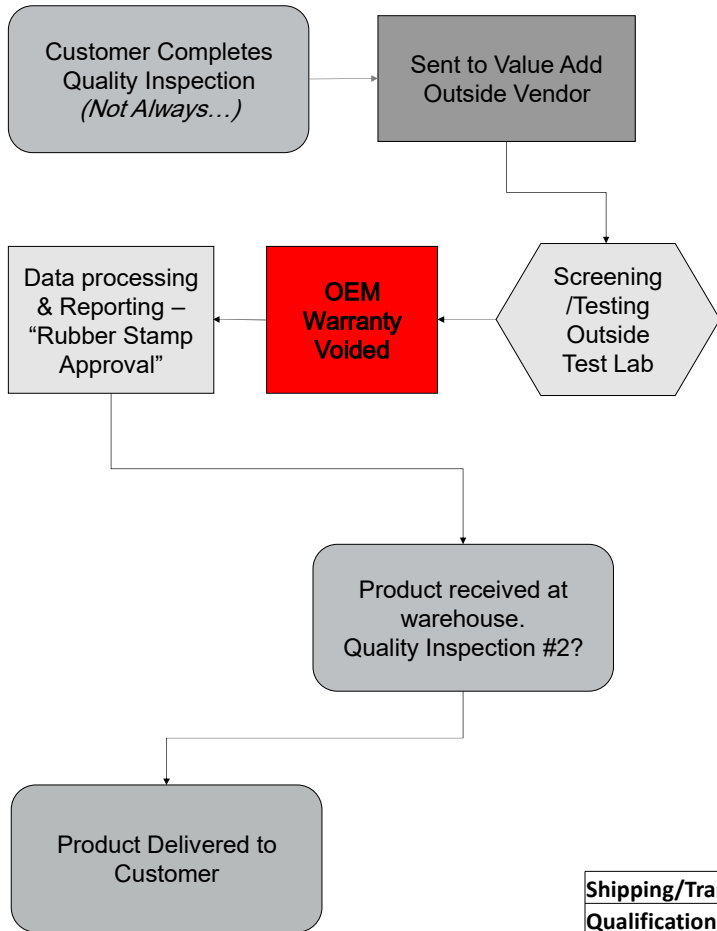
Customer Completes Quality Inspection
(Not Always…)

Sent to Value Add Outside Vendor

Screening /Testing Outside Test Lab

OEM Warranty Voided

Data processing & Reporting – "Rubber Stamp Approval"

Product received at warehouse. Quality Inspection #2?

Product Delivered to Customer

| Shipping/Tra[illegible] |
|---|
| Qualification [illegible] |